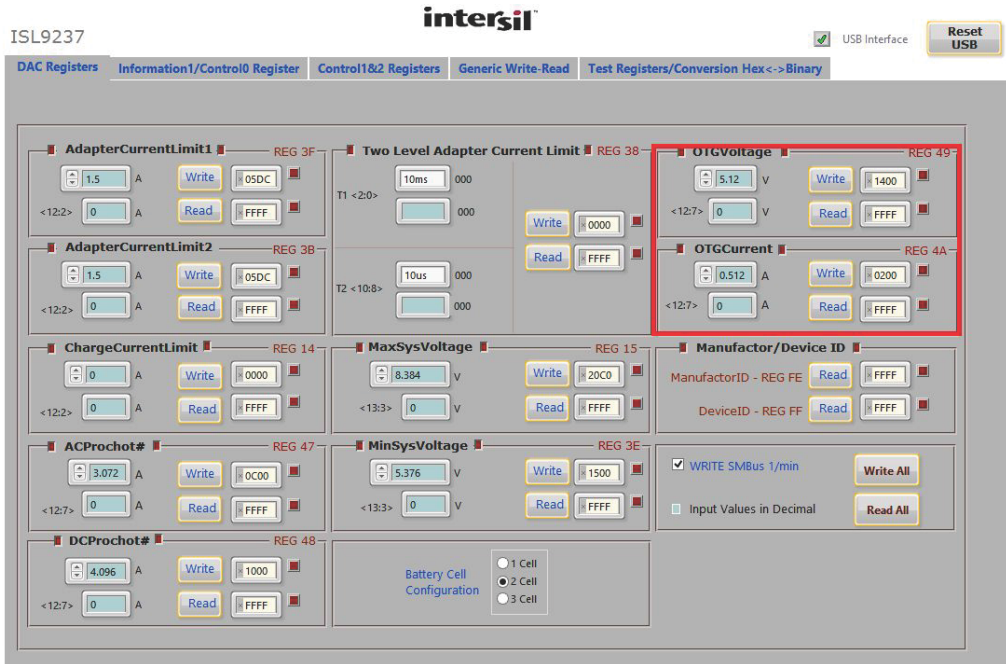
intersil

ISL9237

USB Interface

Reset USB

DAC Registers | Information1/Control0 Register | Control1&2 Registers | Generic Write-Read | Test Registers/Conversion Hex<->Binary

AdapterCurrentLimit1 REG 3F
1.5 A Write 05DC
<12:2> 0 A Read FFFF

AdapterCurrentLimit2 REG 3B
1.5 A Write 05DC
<12:2> 0 A Read FFFF

Two Level Adapter Current Limit REG 38
T1 <2:0> 10ms 000
000
Write 0000
Read FFFF
T2 <10:8> 10us 000
000

OTGVoltage REG 49
5.12 V Write 1400
<12:7> 0 V Read FFFF

OTGCurrent REG 4A
0.512 A Write 0200
<12:7> 0 A Read FFFF

ChargeCurrentLimit REG 14
0 A Write 0000
<12:2> 0 A Read FFFF

MaxSysVoltage REG 15
8.384 V Write 20C0
<13:3> 0 V Read FFFF

Manufactor/Device ID
ManufactorID - REG FE Read FFFF
DeviceID - REG FF Read FFFF

ACProchot# REG 47
3.072 A Write 0C00
<12:7> 0 A Read FFFF

MinSysVoltage REG 3E
5.376 V Write 1500
<13:3> 0 V Read FFFF

WRITE SMBus 1/min
Write All
Input Values in Decimal
Read All

DCProchot# REG 48
4.096 A Write 1000
<12:7> 0 A Read FFFF

Battery Cell Configuration
1 Cell
2 Cell
3 Cell